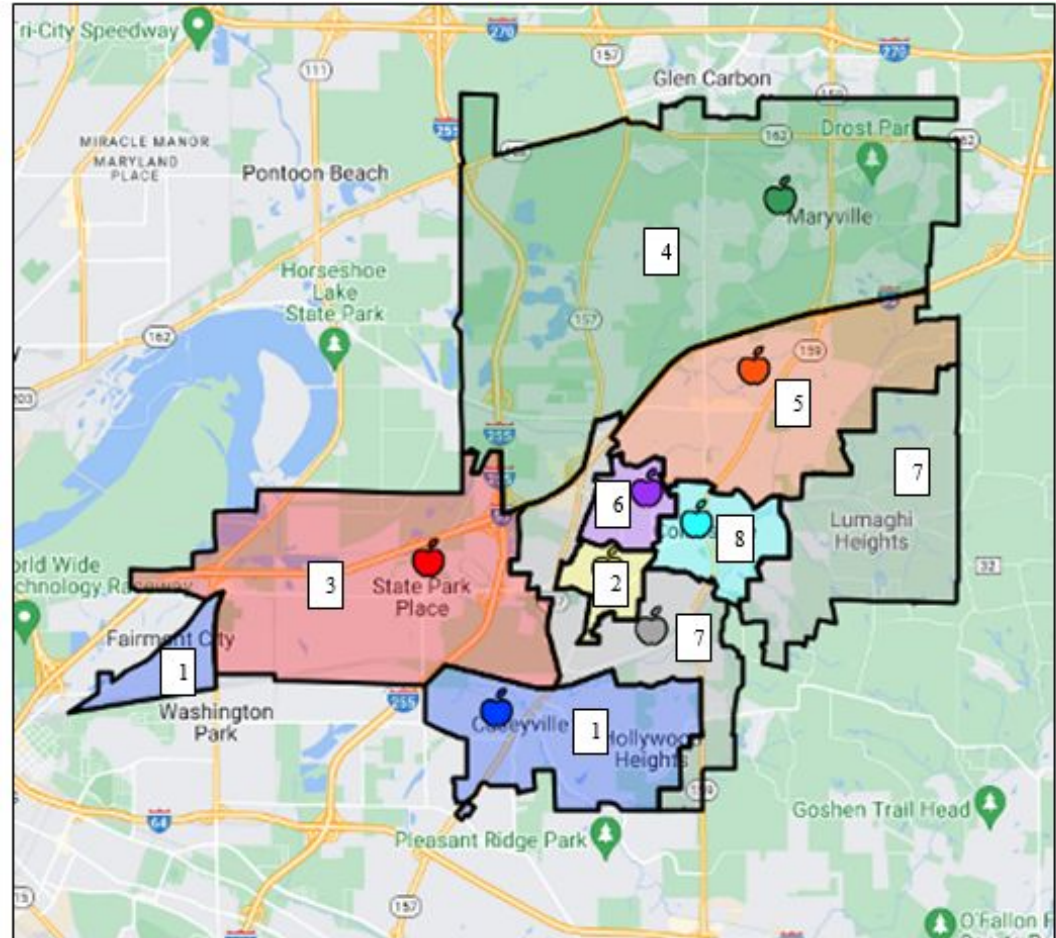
Tri-City Speedway
270
157
111
Glen Carbon
MIRACLE MANOR
MARYLAND PLACE
255
162
Drost Park
Pontoon Beach
Maryville
4
Horseshoe Lake State Park
162
157
159
5
255
7
6
Collinsville
8
Lumaghi Heights
orld Wide
chnology Raceway
3
State Park Place
2
7
Fairmont City
1
Washington Park
255
Collinsville
1
Hollywood Heights
64
Pleasant Ridge Park
159
Goshen Trail Head
157
O'Fallon Park